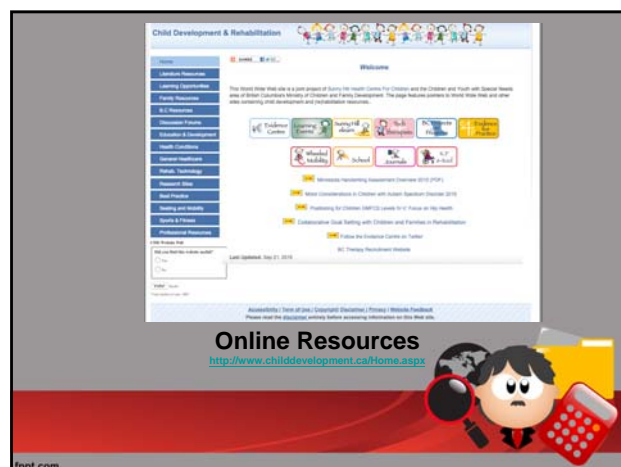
Child Development & Rehabilitation

Home
Literature Resources
Learning Opportunities
Family Resources
B.C Resources
Discussion Forums
Education & Development
Health Conditions
General Healthcare
Rehab. Technology
Research Sites
Best Practice
Seating and Mobility
Sports & Fitness
Professional Resources

Welcome

This World Wide Web site is a joint project of Sunny Hill Health Centre For Children and the Children and Youth with Special Needs area of British Columbia's Ministry of Children and Family Development. The page features pointers to World Wide Web and other sites containing child development and rehabilitation resources.

Evidence Centre
Learning Events
Sunny Hill eLearn
Tech Bytes
BC Wheelchair
Evidence for Practice
Wheeled Mobility
School
Journals
OT e-Tool

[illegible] Handwriting Assessment Overview 2015 (PDF)
Motor Considerations in Children with Autism Spectrum Disorder 2015
Positioning for Children GMFCS Levels IV-V: Focus on Hip Health
Collaborative Goal Setting with Children and Families in Rehabilitation
Follow the Evidence Centre on Twitter
BC Therapy Recruitment Website

Last Updated: May 21, 2015

Accessibility | Term of Use | Copyright Disclaimer | Privacy | Website Feedback
Please read the disclaimer entirely before accessing information on this Web site.

Online Resources
http://www.childdevelopment.ca/Home.aspx

fppt.com